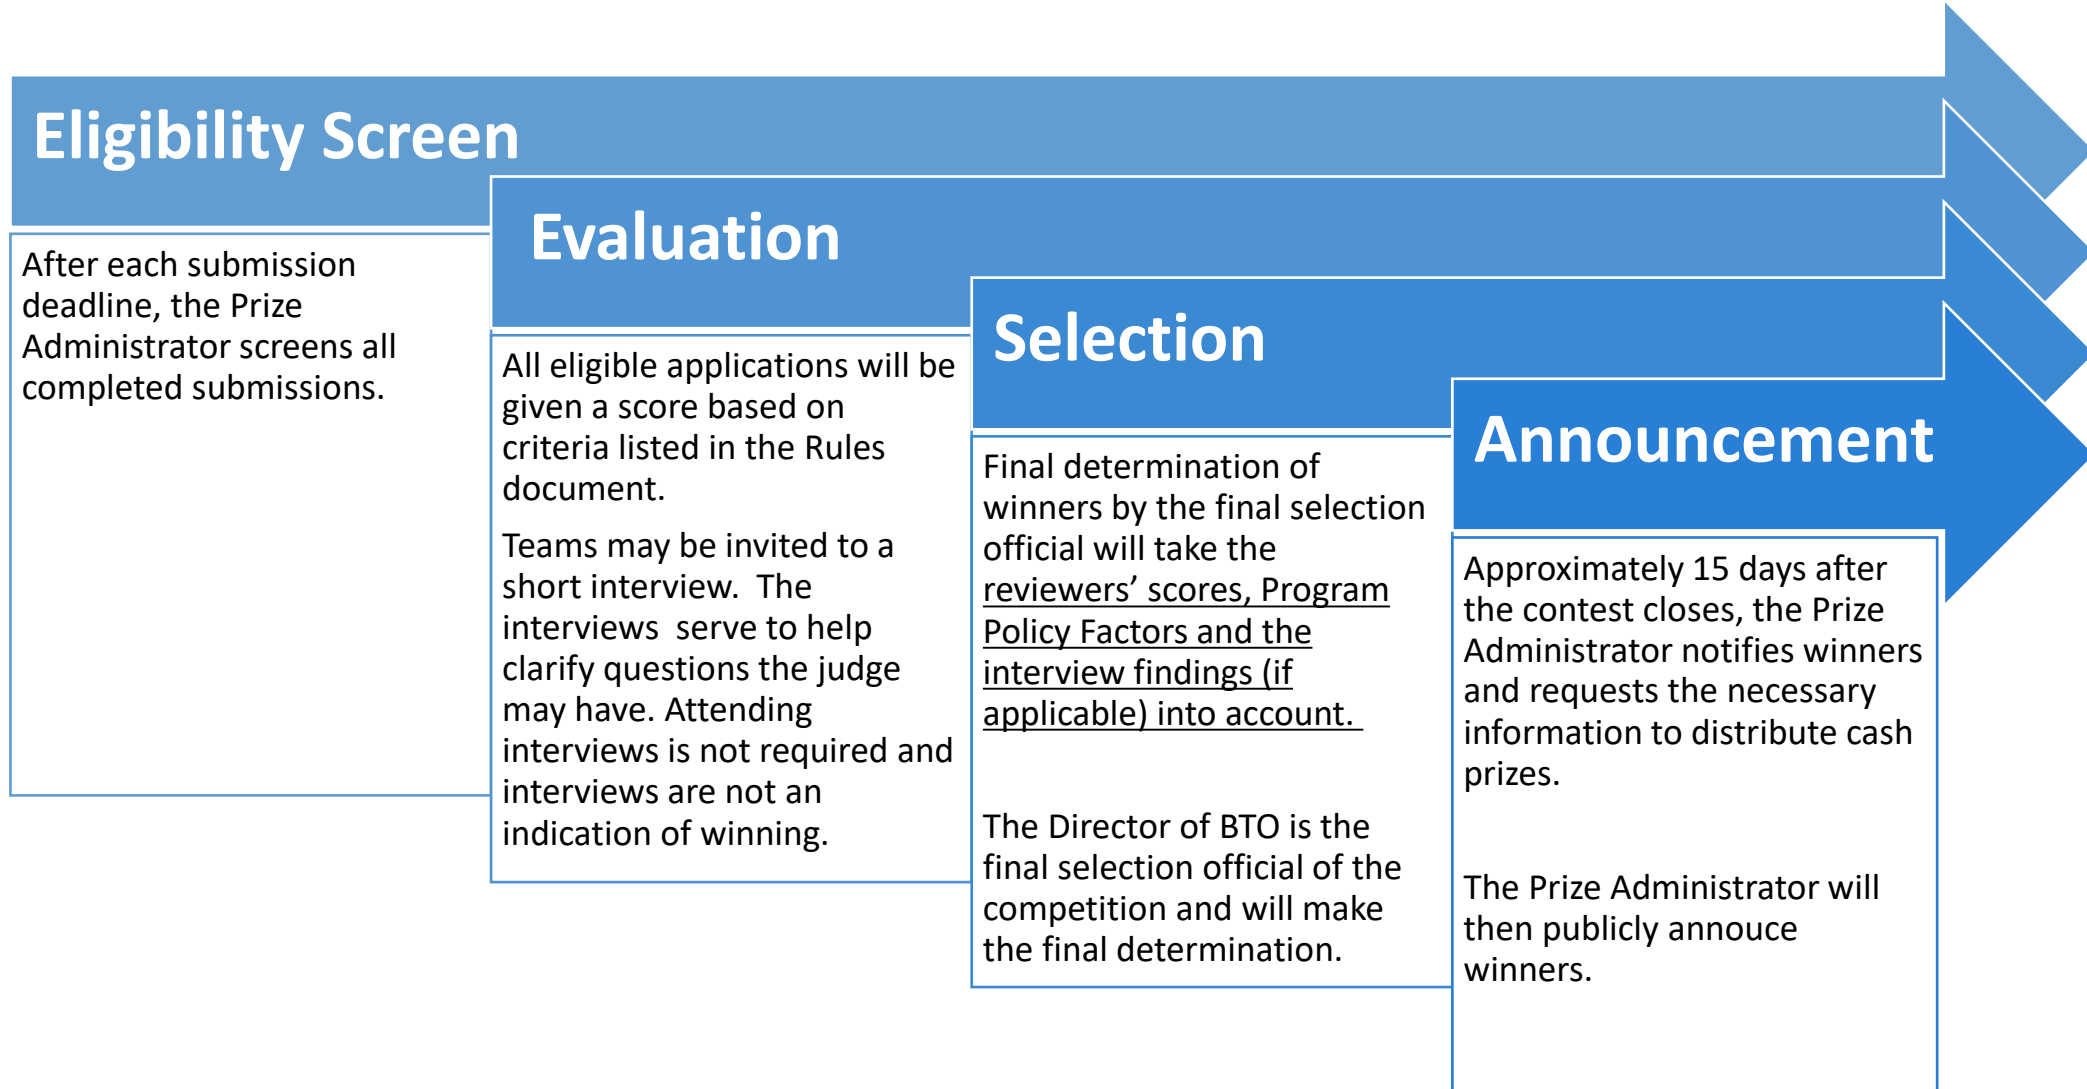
Eligibility Screen

After each submission deadline, the Prize Administrator screens all completed submissions.

Evaluation

All eligible applications will be given a score based on criteria listed in the Rules document.

Teams may be invited to a short interview. The interviews serve to help clarify questions the judge may have. Attending interviews is not required and interviews are not an indication of winning.

Selection

Final determination of winners by the final selection official will take the reviewers' scores, Program Policy Factors and the interview findings (if applicable) into account.

The Director of BTO is the final selection official of the competition and will make the final determination.

Announcement

Approximately 15 days after the contest closes, the Prize Administrator notifies winners and requests the necessary information to distribute cash prizes.

The Prize Administrator will then publicly annouce winners.